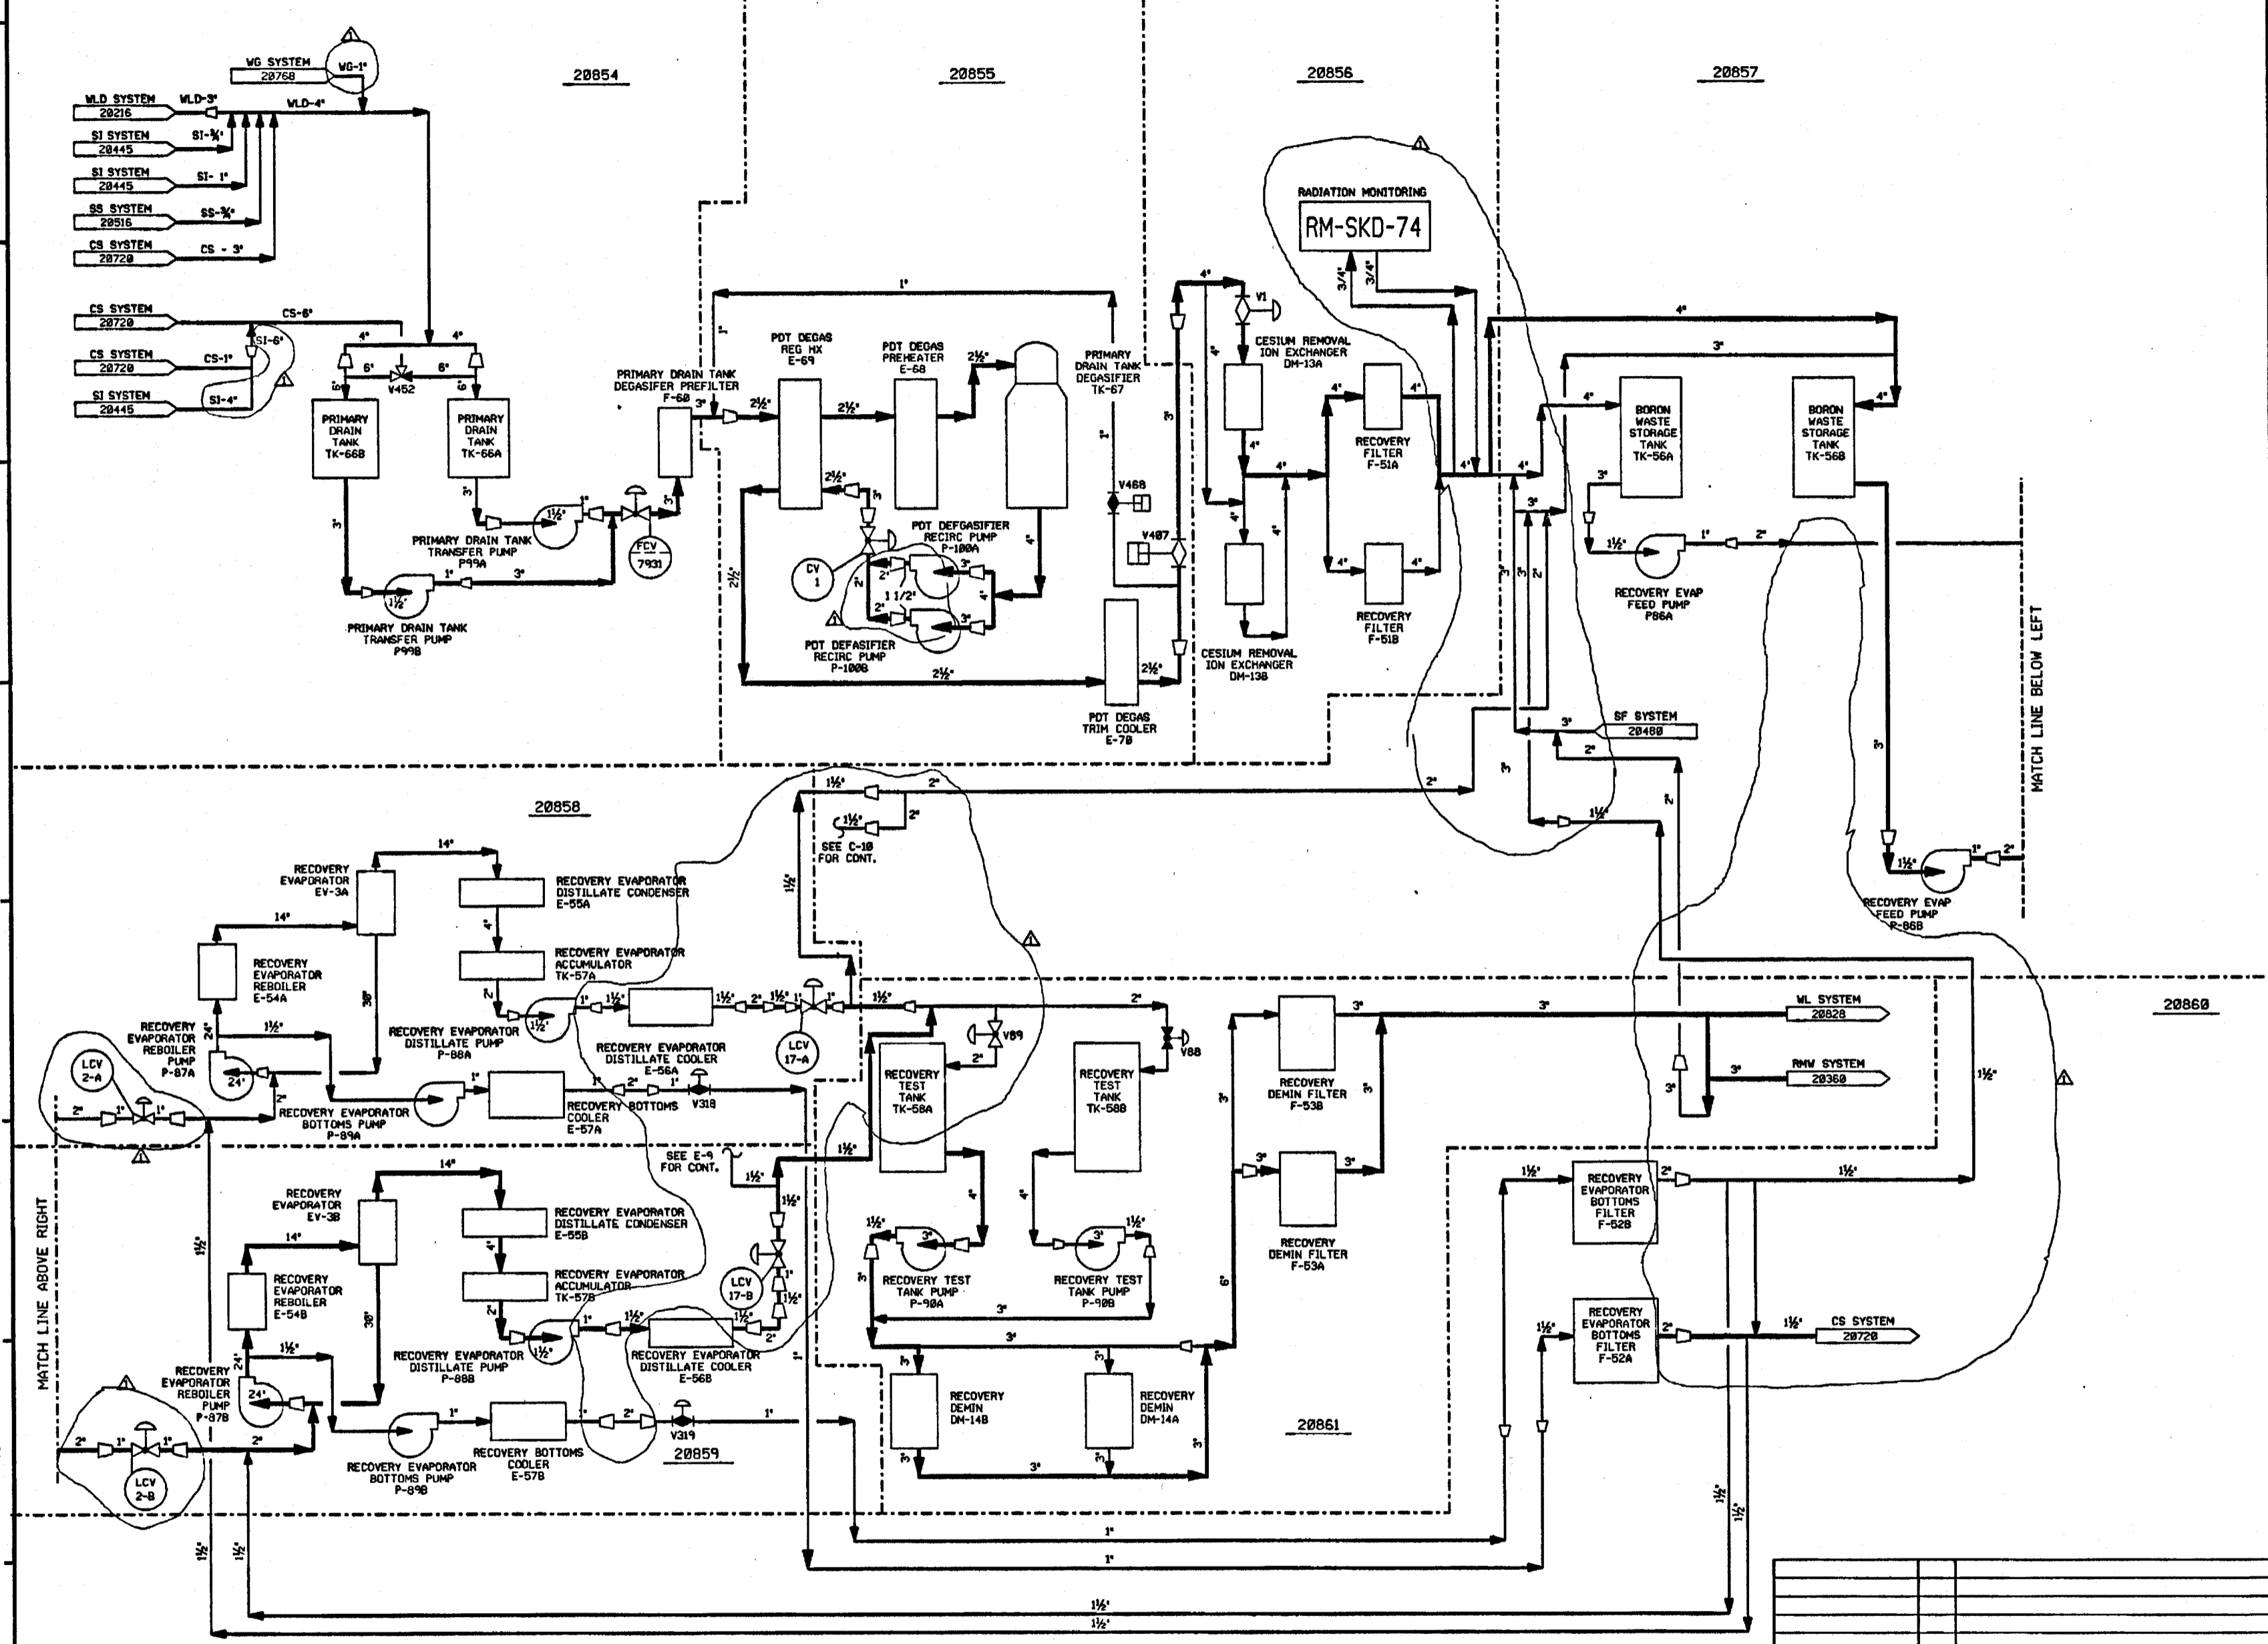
WG SYSTEM
20768
WG-1"
WLD SYSTEM
20216
WLD-3"
WLD-4"
SI SYSTEM
20445
SI-¾"
SI SYSTEM
20445
SI- 1"
SS SYSTEM
20516
SS-¾"
CS SYSTEM
20720
CS - 3"
CS SYSTEM
20720
CS-6"
CS SYSTEM
20720
CS-1"
SI-6"
SI SYSTEM
20445
SI-4"

20854
20855
20856
20857

4"
4"
6"
6"
V452
PRIMARY DRAIN TANK TK-66B
PRIMARY DRAIN TANK TK-66A
3"
3"
PRIMARY DRAIN TANK TRANSFER PUMP P99A
1½"
1"
FCV 7931
1"
3"
1½"
PRIMARY DRAIN TANK TRANSFER PUMP P99B

PRIMARY DRAIN TANK DEGASIFER PREFILTER F-68
3"
1"
1"
PDT DEGAS REG HX E-69
2½"
2½"
PDT DEGAS PREHEATER E-68
2½"
2½"
3"
PDT DEFGASIFIER RECIRC PUMP P-100A
CV 1
2"
3"
1 1/2"
2"
3"
4"
PDT DEFASIFIER RECIRC PUMP P-100B
2½"
2½"
4"
PRIMARY DRAIN TANK DEGASIFIER TK-67
1"
3"
V468
V407
2½"
PDT DEGAS TRIM COOLER E-70

RADIATION MONITORING
RM-SKD-74
3/4"
3/4"
4"
V1
4"
CESIUM REMOVAL ION EXCHANGER DM-13A
4"
4"
4"
4"
CESIUM REMOVAL ION EXCHANGER DM-13B
4"
4"
RECOVERY FILTER F-51A
4"
4"
RECOVERY FILTER F-51B
4"
4"
4"
3"
4"
BORON WASTE STORAGE TANK TK-56A
BORON WASTE STORAGE TANK TK-56B
4"
3"
3"
3"
3"
2"
1½"
1"
2"
RECOVERY EVAP FEED PUMP P86A
3"
SF SYSTEM
20480
2"
2"
3"
2"
1½"
3"
1½"
1"
2"
RECOVERY EVAP FEED PUMP P-86B
MATCH LINE BELOW LEFT

20858
1½"
2"
1½"
2"
SEE C-10 FOR CONT.
14"
RECOVERY EVAPORATOR EV-3A
RECOVERY EVAPORATOR DISTILLATE CONDENSER E-55A
14"
4"
RECOVERY EVAPORATOR ACCUMULATOR TK-57A
RECOVERY EVAPORATOR REBOILER E-54A
30"
2"
1½"
1"
1½"
1½"
2"
1½"
1"
1"
1½"
2"
1½"
RECOVERY EVAPORATOR DISTILLATE PUMP P-88A
RECOVERY EVAPORATOR DISTILLATE COOLER E-56A
LCV 17-A
RECOVERY EVAPORATOR REBOILER PUMP P-87A
24"
1½"
24"
LCV 2-A
2"
1"
1"
2"
1"
1"
2"
1"
V318
RECOVERY EVAPORATOR BOTTOMS PUMP P-89A
RECOVERY BOTTOMS COOLER E-57A
V89
2"
V88
RECOVERY TEST TANK TK-58A
RECOVERY TEST TANK TK-58B
3"
3"
WL SYSTEM
20828
RMW SYSTEM
20360
3"
3"
RECOVERY DEMIN FILTER F-53B
3"
3"
3"
3"
RECOVERY DEMIN FILTER F-53A
1½"
20860

SEE E-9 FOR CONT.
1½"
1½"
1½"
4"
4"
14"
RECOVERY EVAPORATOR EV-3B
RECOVERY EVAPORATOR DISTILLATE CONDENSER E-55B
14"
4"
RECOVERY EVAPORATOR ACCUMULATOR TK-57B
RECOVERY EVAPORATOR REBOILER E-54B
30"
2"
1½"
1"
1½"
1½"
2"
1"
1½"
LCV 17-B
RECOVERY EVAPORATOR DISTILLATE PUMP P-88B
RECOVERY EVAPORATOR DISTILLATE COOLER E-56B
1½"
3"
1½"
3"
3"
RECOVERY TEST TANK PUMP P-90A
RECOVERY TEST TANK PUMP P-90B
3"
3"
6"
RECOVERY EVAPORATOR REBOILER PUMP P-87B
24"
24"
1½"
2"
1"
1"
2"
LCV 2-B
1"
1"
2"
1"
V319
RECOVERY EVAPORATOR BOTTOMS PUMP P-89B
RECOVERY BOTTOMS COOLER E-57B
20859
3"
3"
RECOVERY DEMIN DM-14B
RECOVERY DEMIN DM-14A
3"
3"
3"
3"
20861
1½"
RECOVERY EVAPORATOR FILTER F-52B
2"
1½"
1½"
RECOVERY EVAPORATOR BOTTOMS FILTER F-52A
2"
1½"
CS SYSTEM
20720
MATCH LINE ABOVE RIGHT
1½"
1½"
1"
1"
1½"
1½"
1½"
1½"